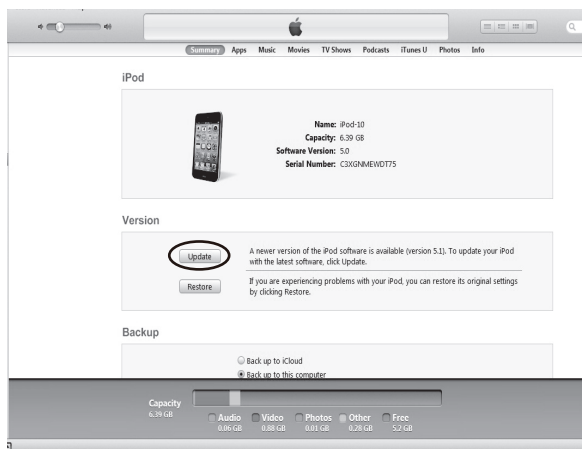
Summary Apps Music Movies TV Shows Podcasts iTunes U Photos Info

iPod

Name: iPod-10
Capacity: 6.39 GB
Software Version: 5.0
Serial Number: C3XGNMEWDT75

Version

Update

A newer version of the iPod software is available (version 5.1). To update your iPod with the latest software, click Update.

Restore

If you are experiencing problems with your iPod, you can restore its original settings by clicking Restore.

Backup

Back up to iCloud
Back up to this computer

Capacity
6.39 GB

Audio 0.06 GB
Video 0.88 GB
Photos 0.01 GB
Other 0.28 GB
Free 5.2 GB